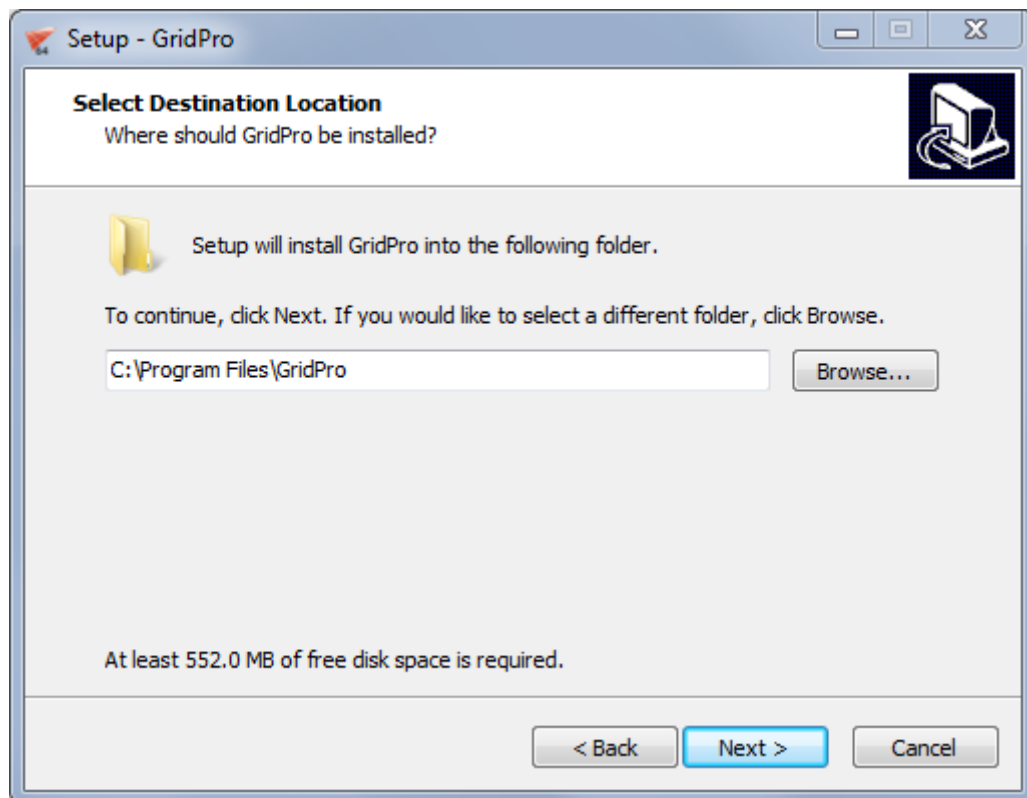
Setup - GridPro

Select Destination Location
Where should GridPro be installed?

Setup will install GridPro into the following folder.

To continue, click Next. If you would like to select a different folder, click Browse.

C:\Program Files\GridPro

Browse...

At least 552.0 MB of free disk space is required.

< Back

Next >

Cancel